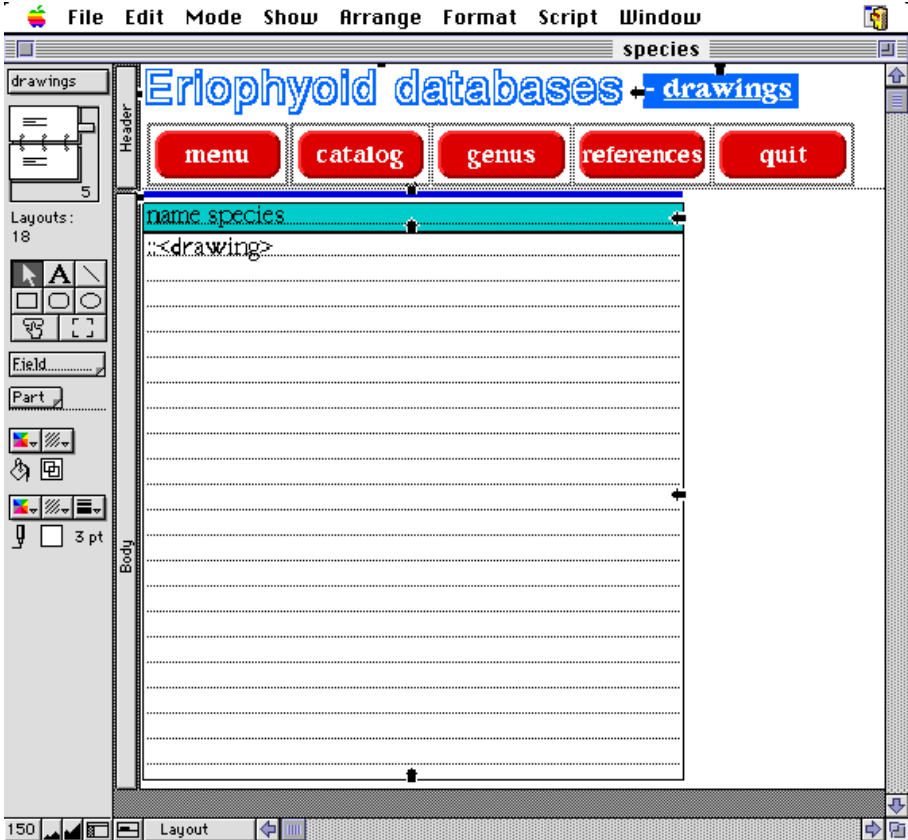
File Edit Mode Show Arrange Format Script Window

species

drawings

5

Layouts:
18

Field

Part

3 pt

Header

Eriophyoid databases

drawings

menu

catalog

genus

references

quit

Body

name species

::<drawing>

150

Layout